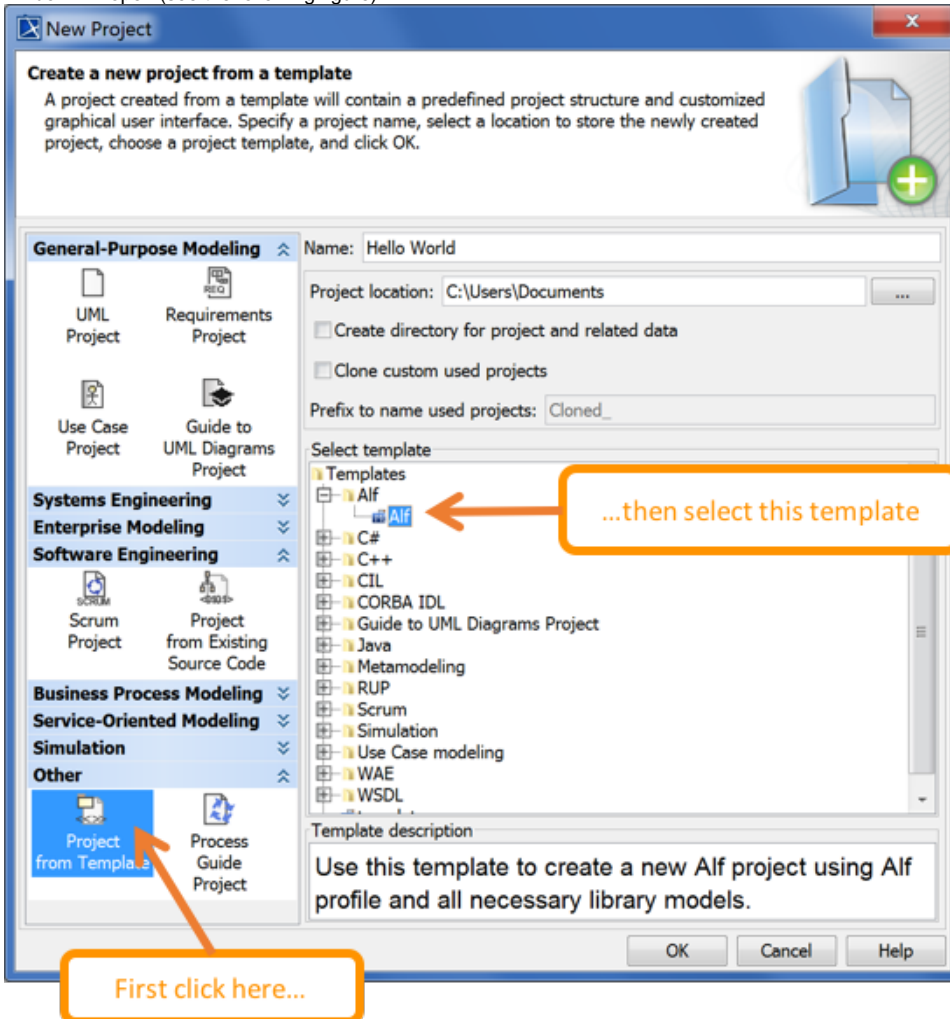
New Project

Create a new project from a template
A project created from a template will contain a predefined project structure and customized graphical user interface. Specify a project name, select a location to store the newly created project, choose a project template, and click OK.

General-Purpose Modeling
UML Project
REQ
Requirements Project
Use Case Project
Guide to UML Diagrams Project
Systems Engineering
Enterprise Modeling
Software Engineering
SCRUM
Scrum Project
Project from Existing Source Code
Business Process Modeling
Service-Oriented Modeling
Simulation
Other
Project from Template
Process Guide Project

Name: Hello World
Project location: C:\Users\Documents ...
Create directory for project and related data
Clone custom used projects
Prefix to name used projects: Cloned_
Select template
Templates
Alf
Alf
C#
C++
CIL
CORBA IDL
Guide to UML Diagrams Project
Java
Metamodeling
RUP
Scrum
Simulation
Use Case modeling
WAE
WSDL
Template description
Use this template to create a new Alf project using Alf profile and all necessary library models.

...then select this template

First click here...

OK Cancel Help